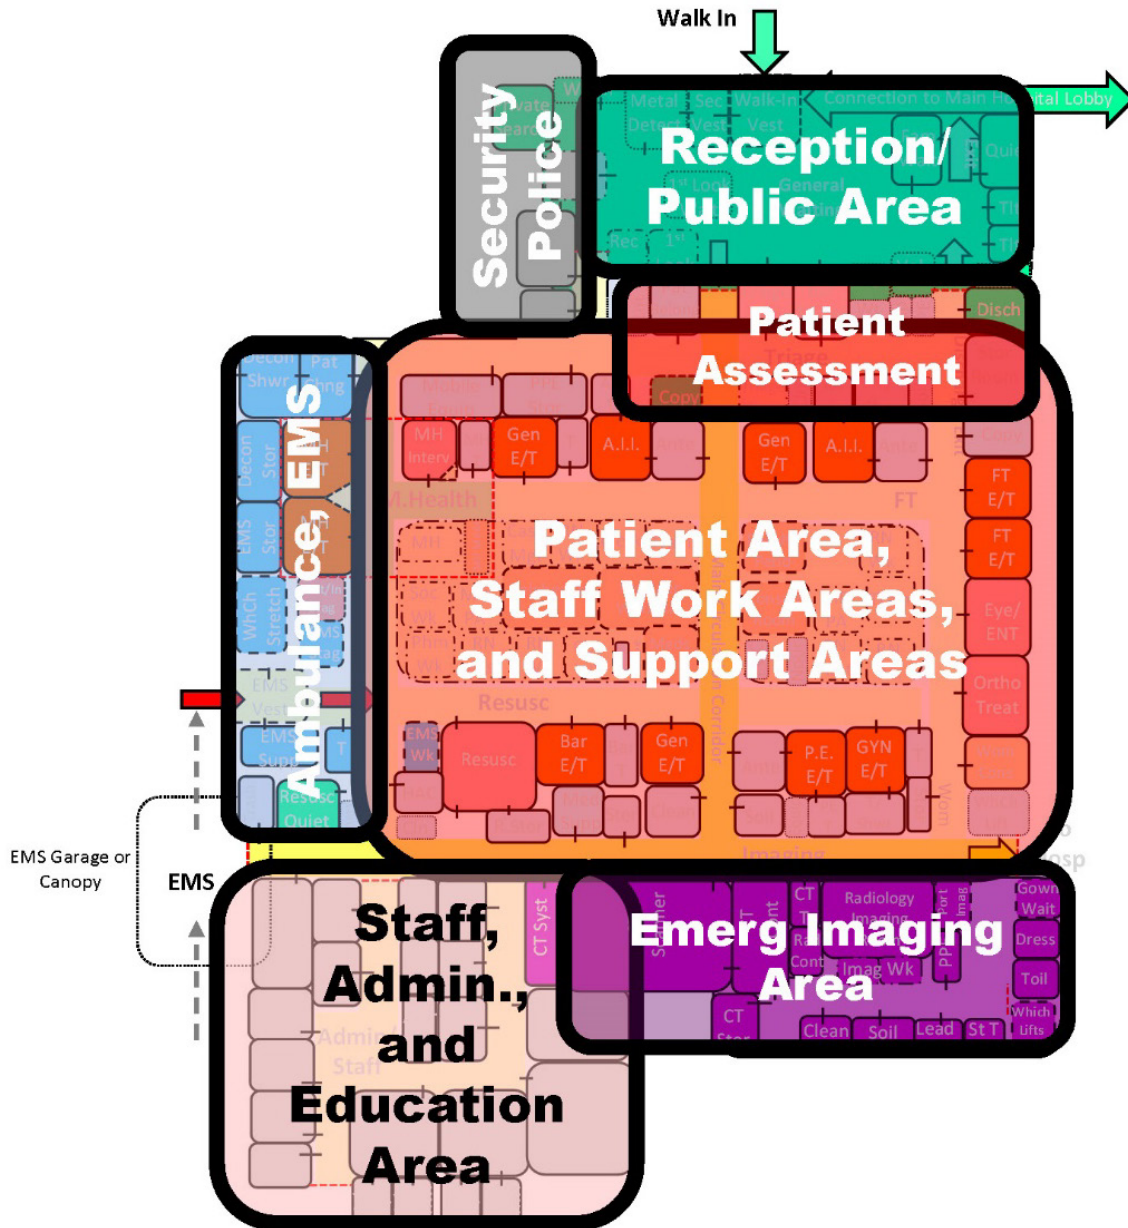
Walk In

Security Police

Metal Detect

Sec Vest

Walk-In Vest

Connection to Main Hospital Lobby

Reception/ Public Area

General

Rec

Disch

Patient Assessment

Copy

Ambulance, EMS

Decon Shwr

Decon Stor

EMS Stor

WhCh Stretch

EMS Vest

EMS Supt

Resusc Quiet

MH Interv

Gen E/T

A.I.I.

Gen E/T

A.I.I.

M.Health

FT

FT E/T

FT E/T

Patient Area, Staff Work Areas, and Support Areas

Eye/ ENT

Ortho Treat

Resusc

EMS Wk

Resusc

Bar E/T

Gen E/T

P.E. E/T

GYN E/T

Imaging

EMS Garage or Canopy

EMS

Staff, Admin., and Education Area

Admin Staff

CT Syst

Radiology Imaging

CT

Emerg Imaging Area

Imag Wk

Cont

CT

Clean

Soil

Lead

St T

Gown Wait

Dress

Toil

Which Lifts